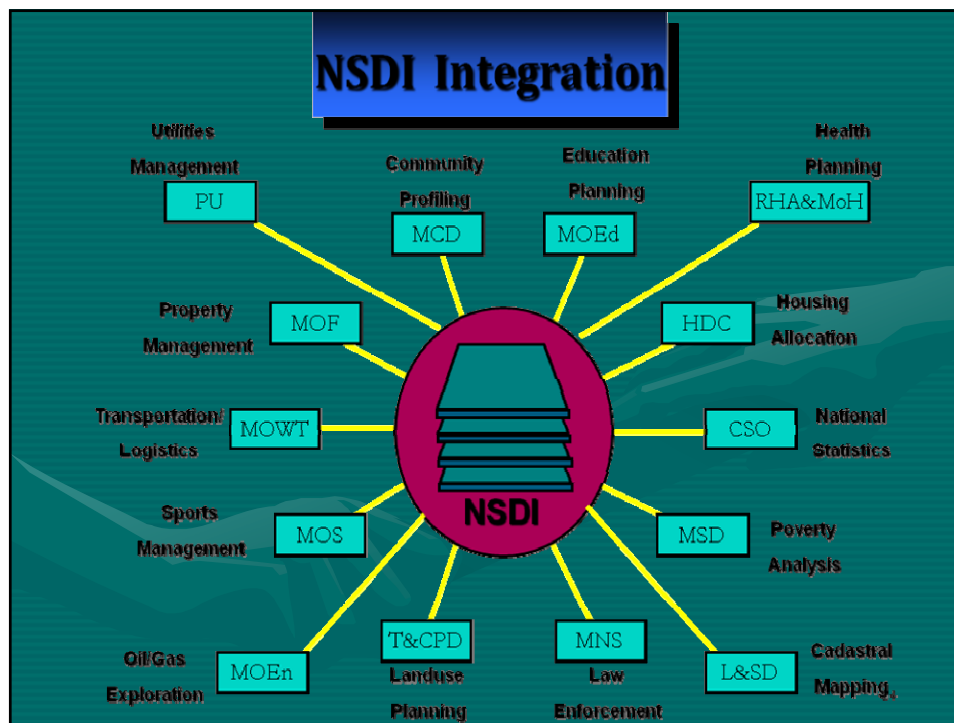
NSDI Integration

Utilities Management
PU

Community Profiling
MCD

Education Planning
MOEd

Health Planning
RHA&MoH

Property Management
MOF

HDC
Housing Allocation

Transportation/ Logistics
MOWT

CSO
National Statistics

NSDI

Sports Management
MOS

MSD
Poverty Analysis

Oil/Gas Exploration
MOEn

T&CPD
Landuse Planning

MNS
Law Enforcement

L&SD
Cadastral Mapping